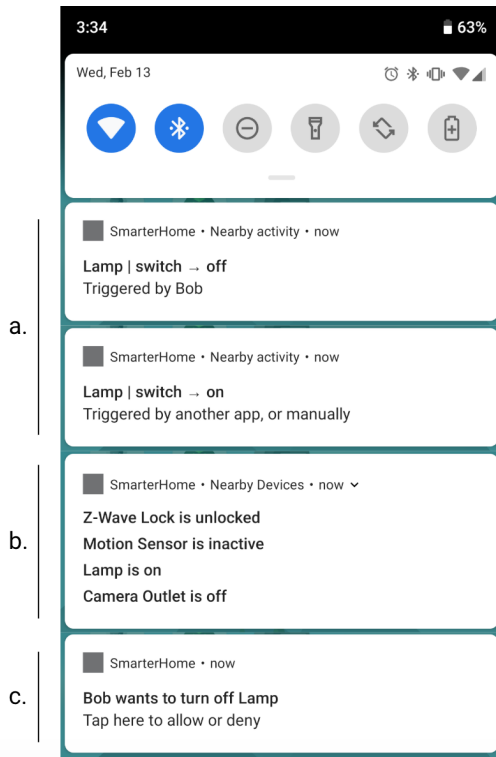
3:34

63%

Wed, Feb 13

a.

SmarterHome • Nearby activity • now

Lamp | switch → off
Triggered by Bob

SmarterHome • Nearby activity • now

Lamp | switch → on
Triggered by another app, or manually

b.

SmarterHome • Nearby Devices • now

Z-Wave Lock is unlocked
Motion Sensor is inactive
Lamp is on
Camera Outlet is off

c.

SmarterHome • now

Bob wants to turn off Lamp
Tap here to allow or deny